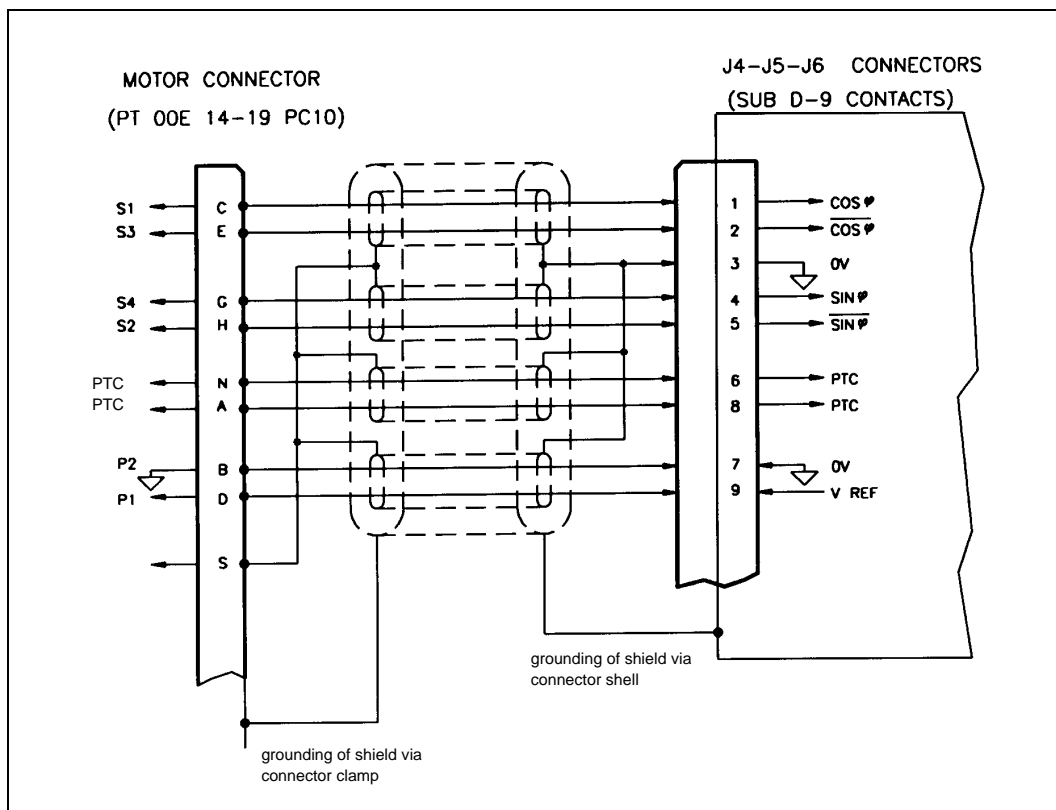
MOTOR CONNECTOR
(PT 00E 14-19 PC10)

J4-J5-J6 CONNECTORS
(SUB D-9 CONTACTS)

S1 C
S3 E
S4 G
S2 H
PTC N
PTC A
P2 B
P1 D
S

1 COS $\varphi$
2 $\overline{COS\ \varphi}$
3 0V
4 SIN $\varphi$
5 $\overline{SIN\ \varphi}$
6 PTC
8 PTC
7 0V
9 V REF

grounding of shield via connector shell

grounding of shield via connector clamp